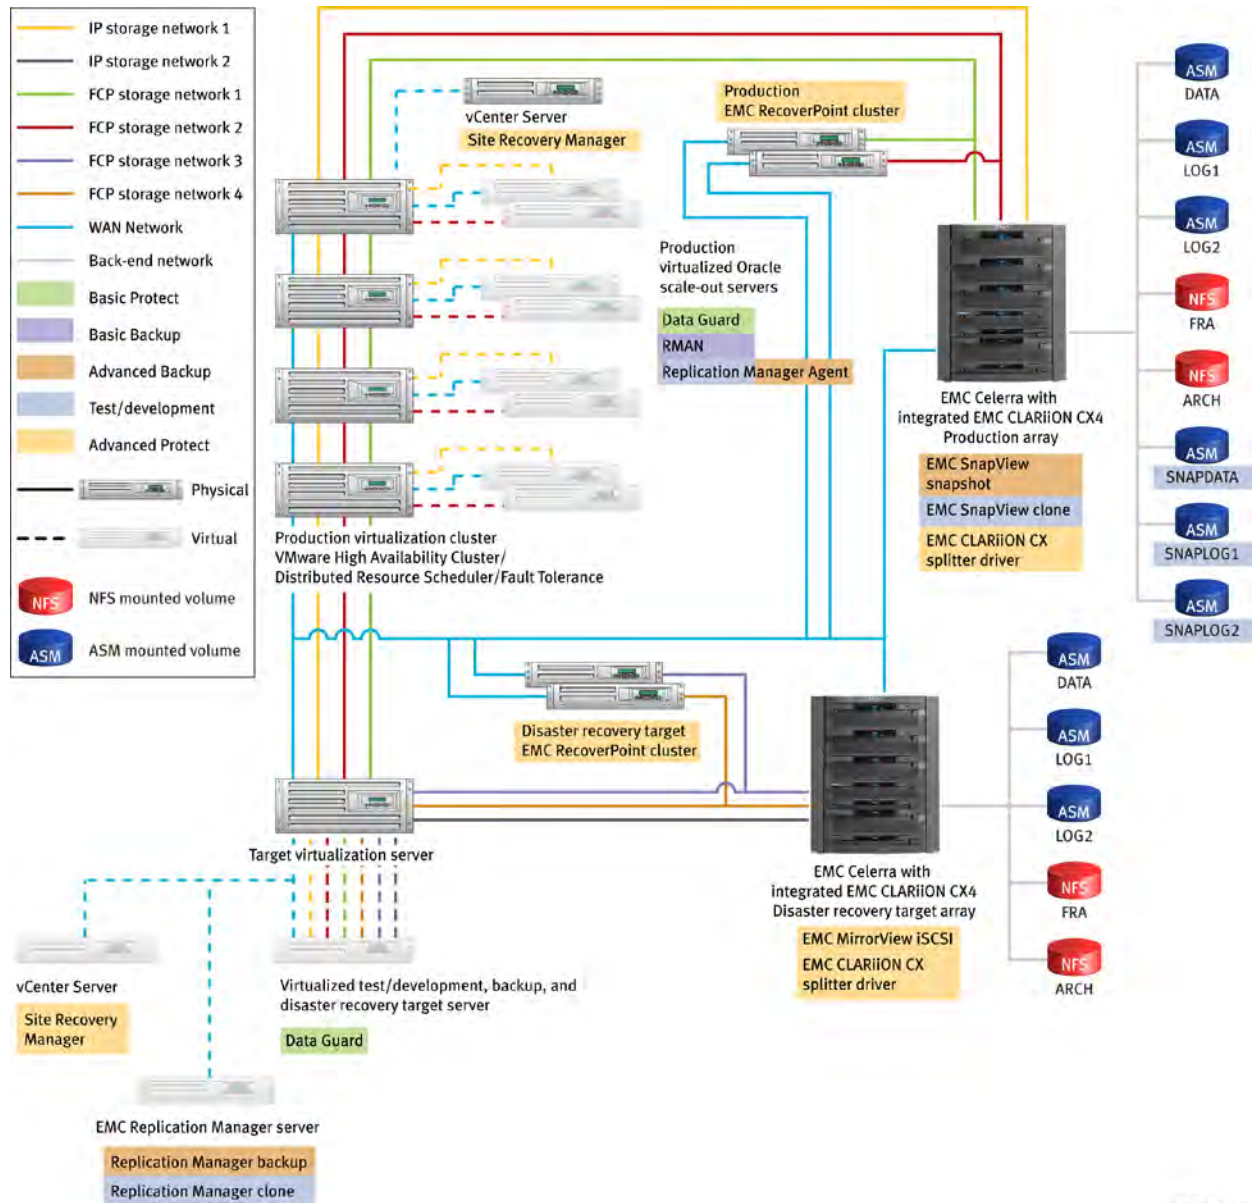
IP storage network 1
IP storage network 2
FCP storage network 1
FCP storage network 2
FCP storage network 3
FCP storage network 4
WAN Network
Back-end network
Basic Protect
Basic Backup
Advanced Backup
Test/development
Advanced Protect
Physical
Virtual
NFS NFS mounted volume
ASM ASM mounted volume

vCenter Server
Site Recovery Manager

Production
EMC RecoverPoint cluster

Production virtualized Oracle scale-out servers
Data Guard
RMAN
Replication Manager Agent

Production virtualization cluster
VMware High Availability Cluster/
Distributed Resource Scheduler/Fault Tolerance

EMC Celerra with integrated EMC CLARiiON CX4 Production array
EMC SnapView snapshot
EMC SnapView clone
EMC CLARiiON CX splitter driver

ASM DATA
ASM LOG1
ASM LOG2
NFS FRA
NFS ARCH
ASM SNAPDATA
ASM SNAPLOG1
ASM SNAPLOG2

Disaster recovery target
EMC RecoverPoint cluster

Target virtualization server

EMC Celerra with integrated EMC CLARiiON CX4 Disaster recovery target array
EMC MirrorView iSCSI
EMC CLARiiON CX splitter driver

ASM DATA
ASM LOG1
ASM LOG2
NFS FRA
NFS ARCH

vCenter Server
Site Recovery Manager

Virtualized test/development, backup, and disaster recovery target server
Data Guard

EMC Replication Manager server
Replication Manager backup
Replication Manager clone